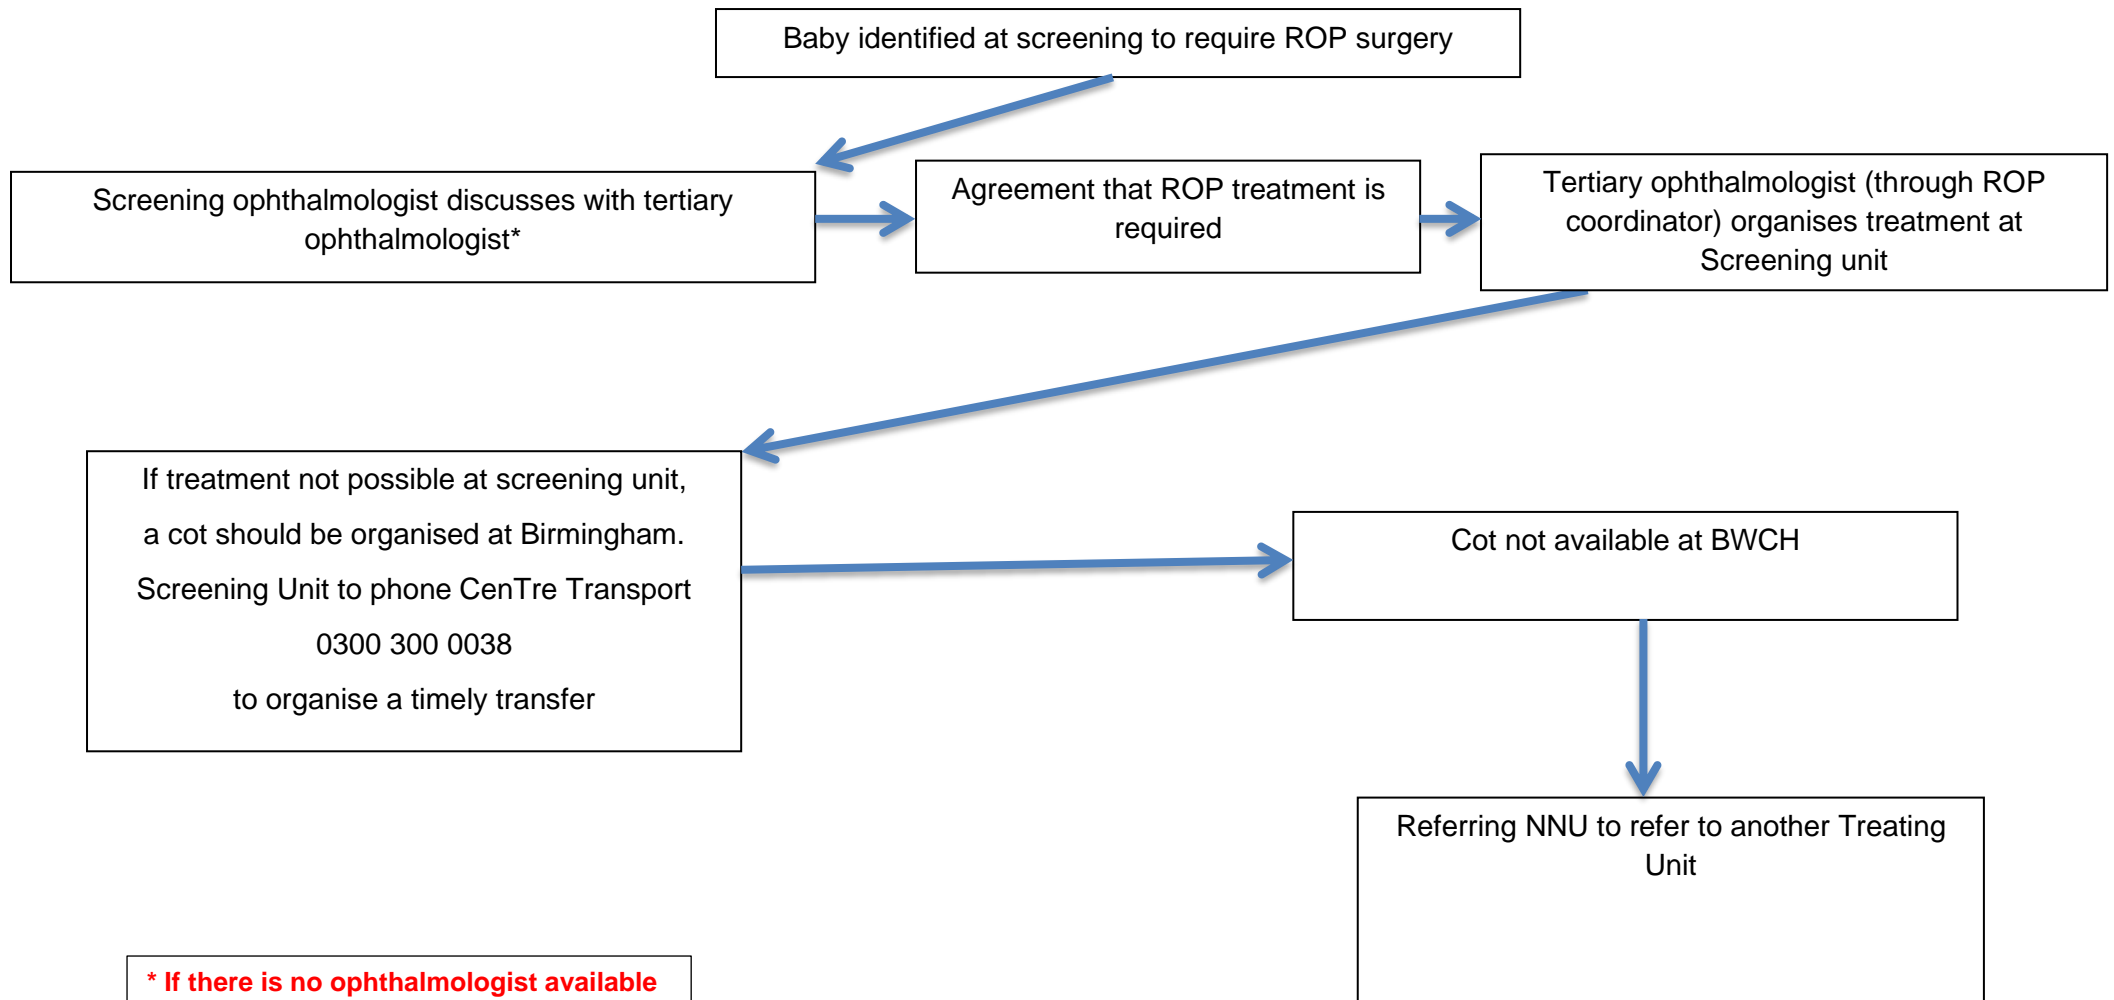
Baby identified at screening to require ROP surgery

Screening ophthalmologist discusses with tertiary ophthalmologist*

Agreement that ROP treatment is required

Tertiary ophthalmologist (through ROP coordinator) organises treatment at Screening unit

If treatment not possible at screening unit,

a cot should be organised at Birmingham.

Screening Unit to phone CenTre Transport

0300 300 0038

to organise a timely transfer

Cot not available at BWCH

Referring NNU to refer to another Treating Unit

* If there is no ophthalmologist available